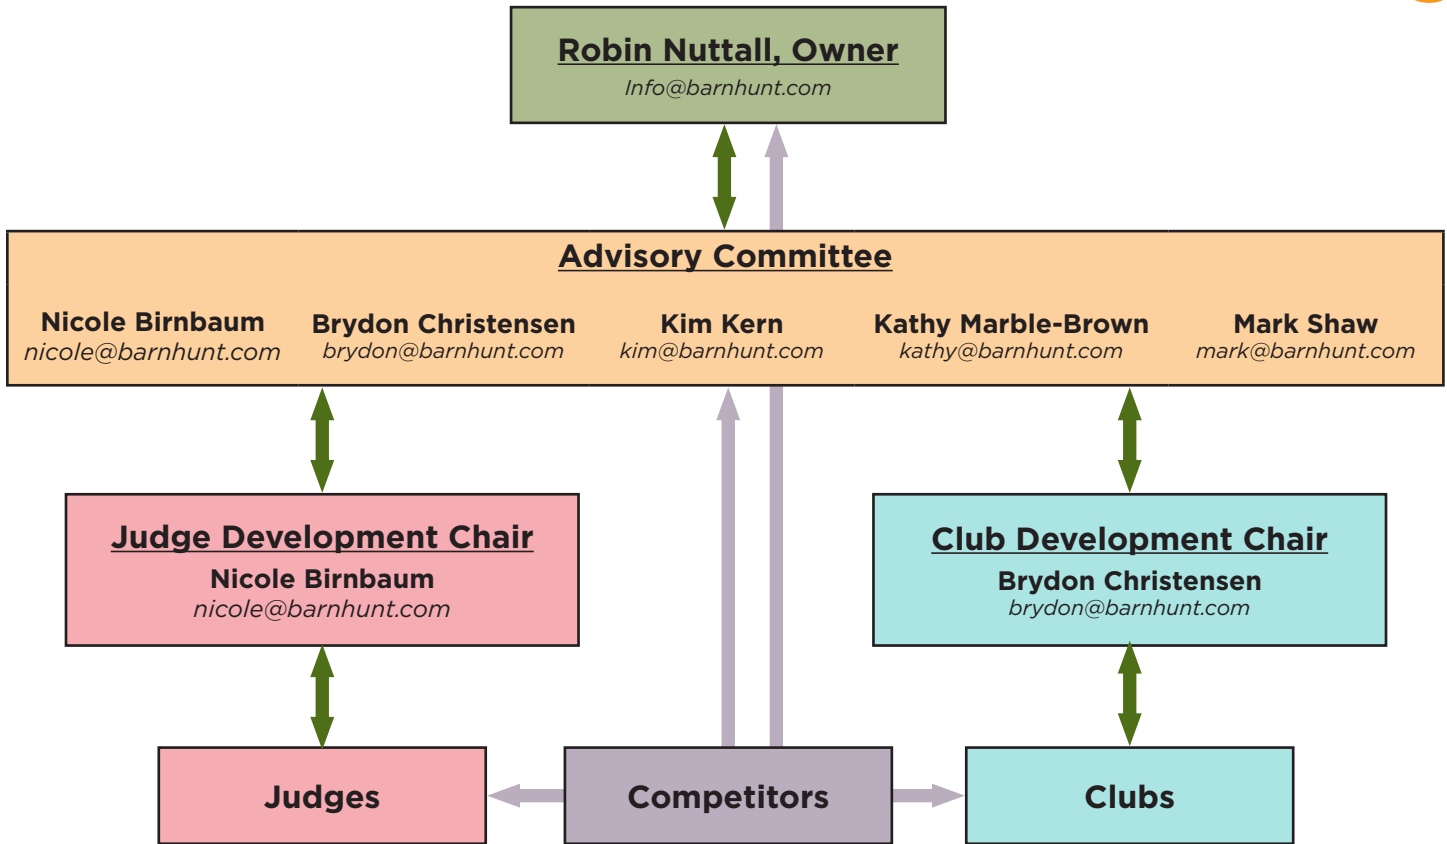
Robin Nuttall, Owner
Info@barnhunt.com

Advisory Committee

Nicole Birnbaum
nicole@barnhunt.com

Brydon Christensen
brydon@barnhunt.com

Kim Kern
kim@barnhunt.com

Kathy Marble-Brown
kathy@barnhunt.com

Mark Shaw
mark@barnhunt.com

Judge Development Chair
Nicole Birnbaum
nicole@barnhunt.com

Club Development Chair
Brydon Christensen
brydon@barnhunt.com

Judges

Competitors

Clubs